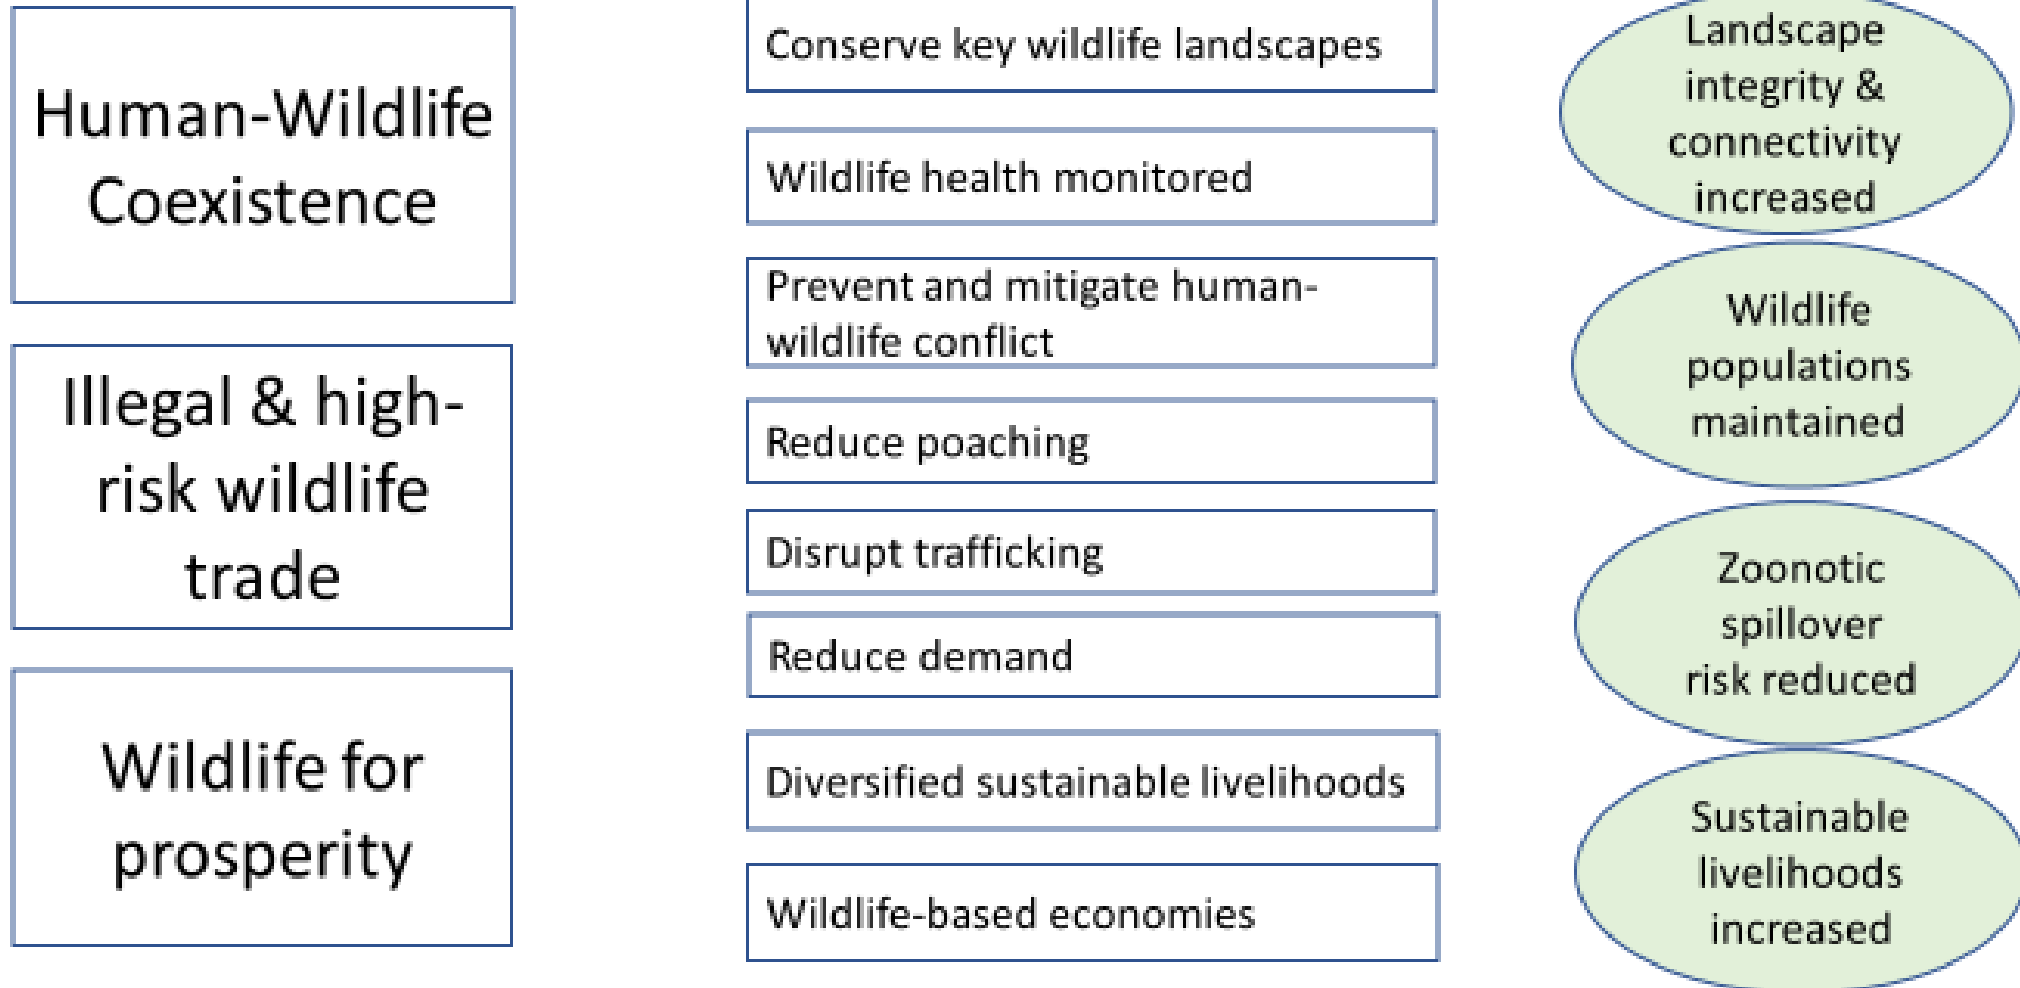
Human-Wildlife Coexistence

Illegal & high-risk wildlife trade

Wildlife for prosperity

Conserve key wildlife landscapes

Wildlife health monitored

Prevent and mitigate human-wildlife conflict

Reduce poaching

Disrupt trafficking

Reduce demand

Diversified sustainable livelihoods

Wildlife-based economies

Landscape integrity & connectivity increased

Wildlife populations maintained

Zoonotic spillover risk reduced

Sustainable livelihoods increased